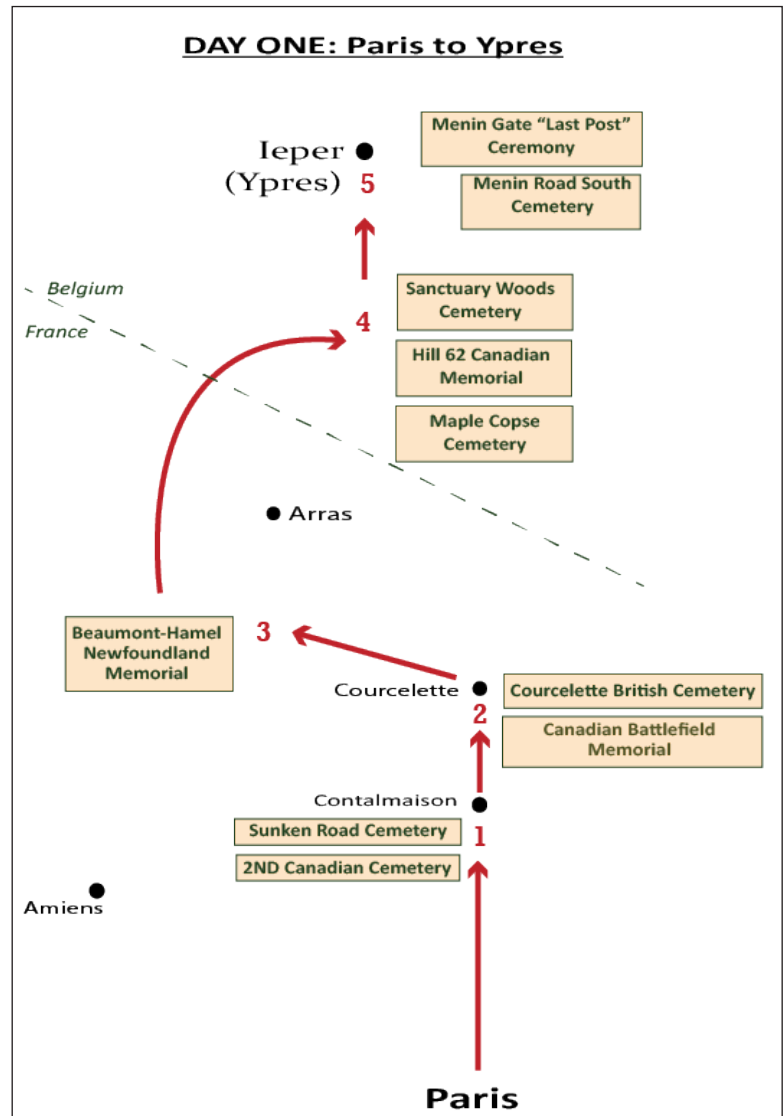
DAY ONE: Paris to Ypres

Ieper
(Ypres) 5

Menin Gate "Last Post" Ceremony

Menin Road South Cemetery

Belgium
France

4

Sanctuary Woods Cemetery

Hill 62 Canadian Memorial

Maple Copse Cemetery

Arras

Beaumont-Hamel Newfoundland Memorial

3

Courcelette
2

Courcelette British Cemetery

Canadian Battlefield Memorial

Contalmaison

Sunken Road Cemetery
1

2ND Canadian Cemetery

Amiens

Paris